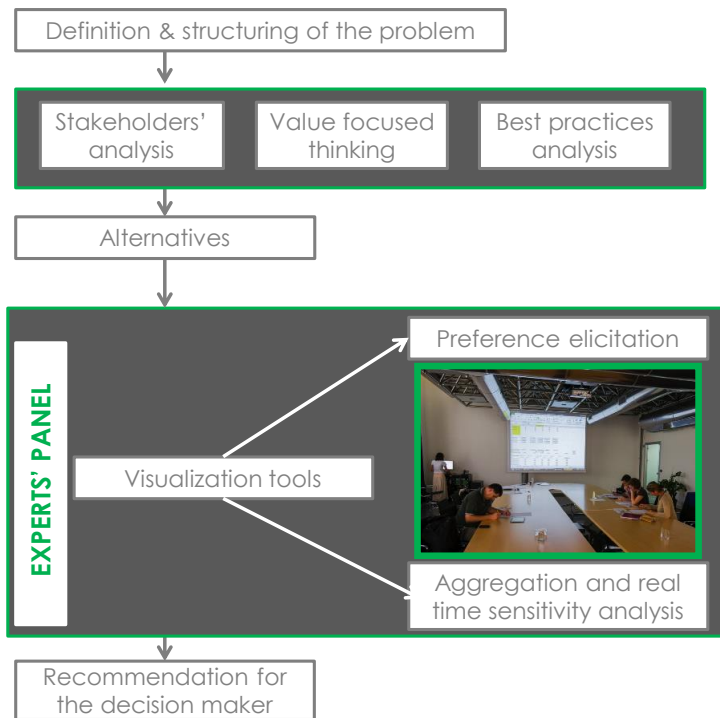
Definition & structuring of the problem

Stakeholders' analysis

Value focused thinking

Best practices analysis

Alternatives

EXPERTS' PANEL

Visualization tools

Preference elicitation

Aggregation and real time sensitivity analysis

Recommendation for the decision maker